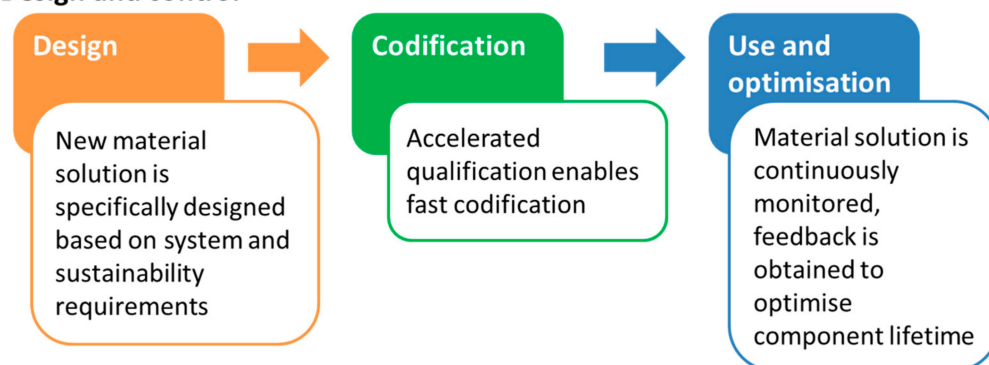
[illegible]

Design

New material solution is specifically designed based on system and sustainability requirements

Codification

Accelerated qualification enables fast codification

Use and optimisation

Material solution is continuously monitored, feedback is obtained to optimise component lifetime